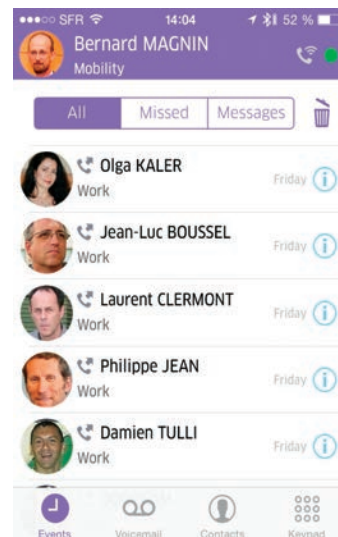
●●●○○ SFR 14:04 52 %

Bernard MAGNIN
Mobility

All | Missed | Messages

Olga KALER
Work
Friday

Jean-Luc BOUSSEL
Work
Friday

Laurent CLERMONT
Work
Friday

Philippe JEAN
Work
Friday

Damien TULLI
Work
Friday

Events | Voicemail | Contacts | Keypad